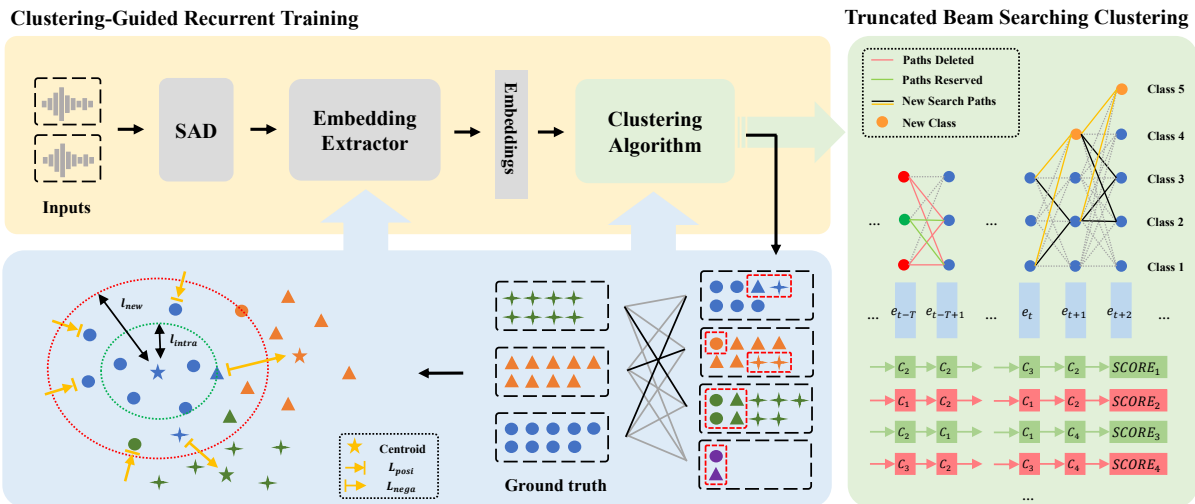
Clustering-Guided Recurrent Training

Truncated Beam Searching Clustering

Inputs

SAD

Embedding Extractor

Embeddings

Clustering Algorithm

Paths Deleted

Paths Reserved

New Search Paths

New Class

Class 5

Class 4

Class 3

Class 2

Class 1

...

...

$e_{t-T}$ $e_{t-T+1}$ ... $e_t$ $e_{t+1}$ $e_{t+2}$ ...

$C_2$ $C_2$ $C_3$ $C_2$ $SCORE_1$

$C_1$ $C_1$ $C_1$ $C_2$ $SCORE_2$

$C_2$ $C_1$ $C_1$ $C_4$ $SCORE_3$

$C_3$ $C_3$ $C_3$ $C_4$ $SCORE_4$

...

$l_{new}$

$l_{intra}$

Centroid

$L_{posi}$

$L_{nega}$

Ground truth